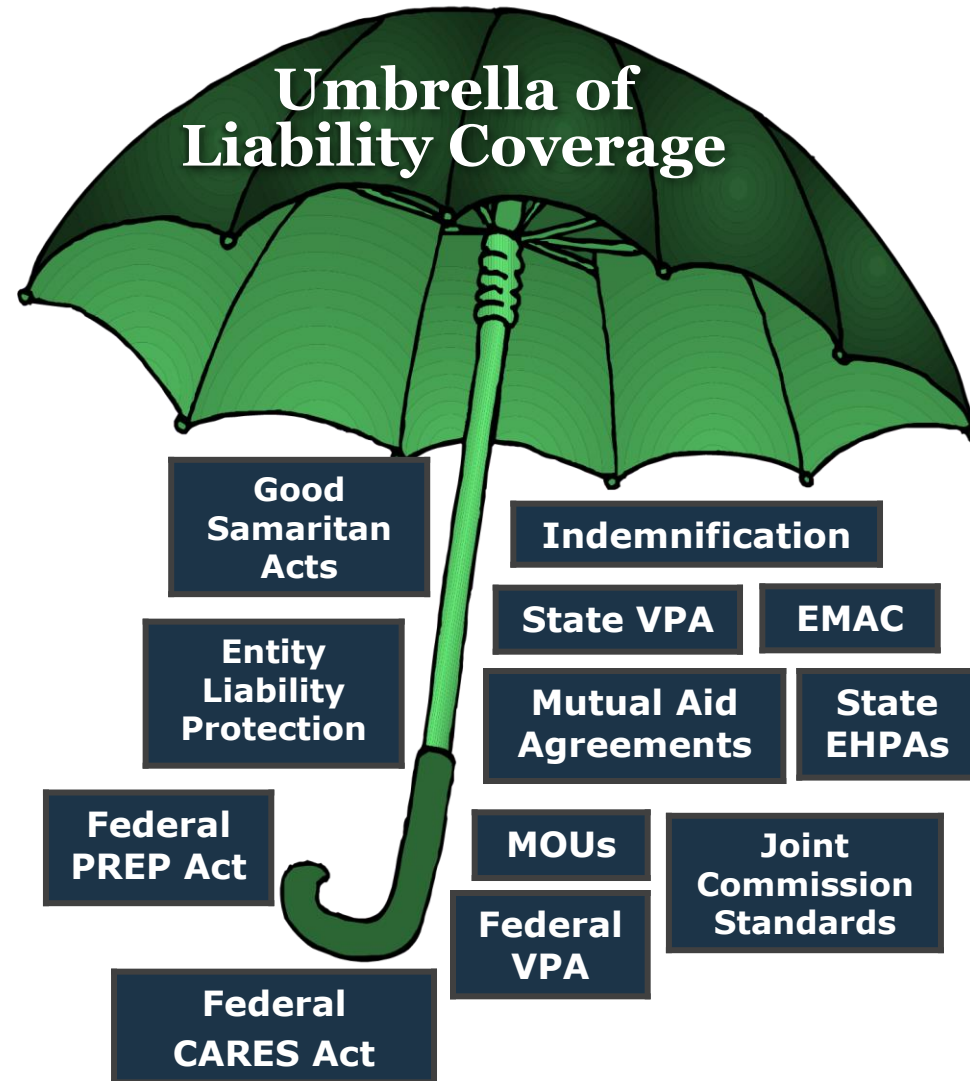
Umbrella of Liability Coverage

Good Samaritan Acts

Indemnification

State VPA

EMAC

Entity Liability Protection

Mutual Aid Agreements

State EHPAs

Federal PREP Act

MOUs

Joint Commission Standards

Federal VPA

Federal CARES Act